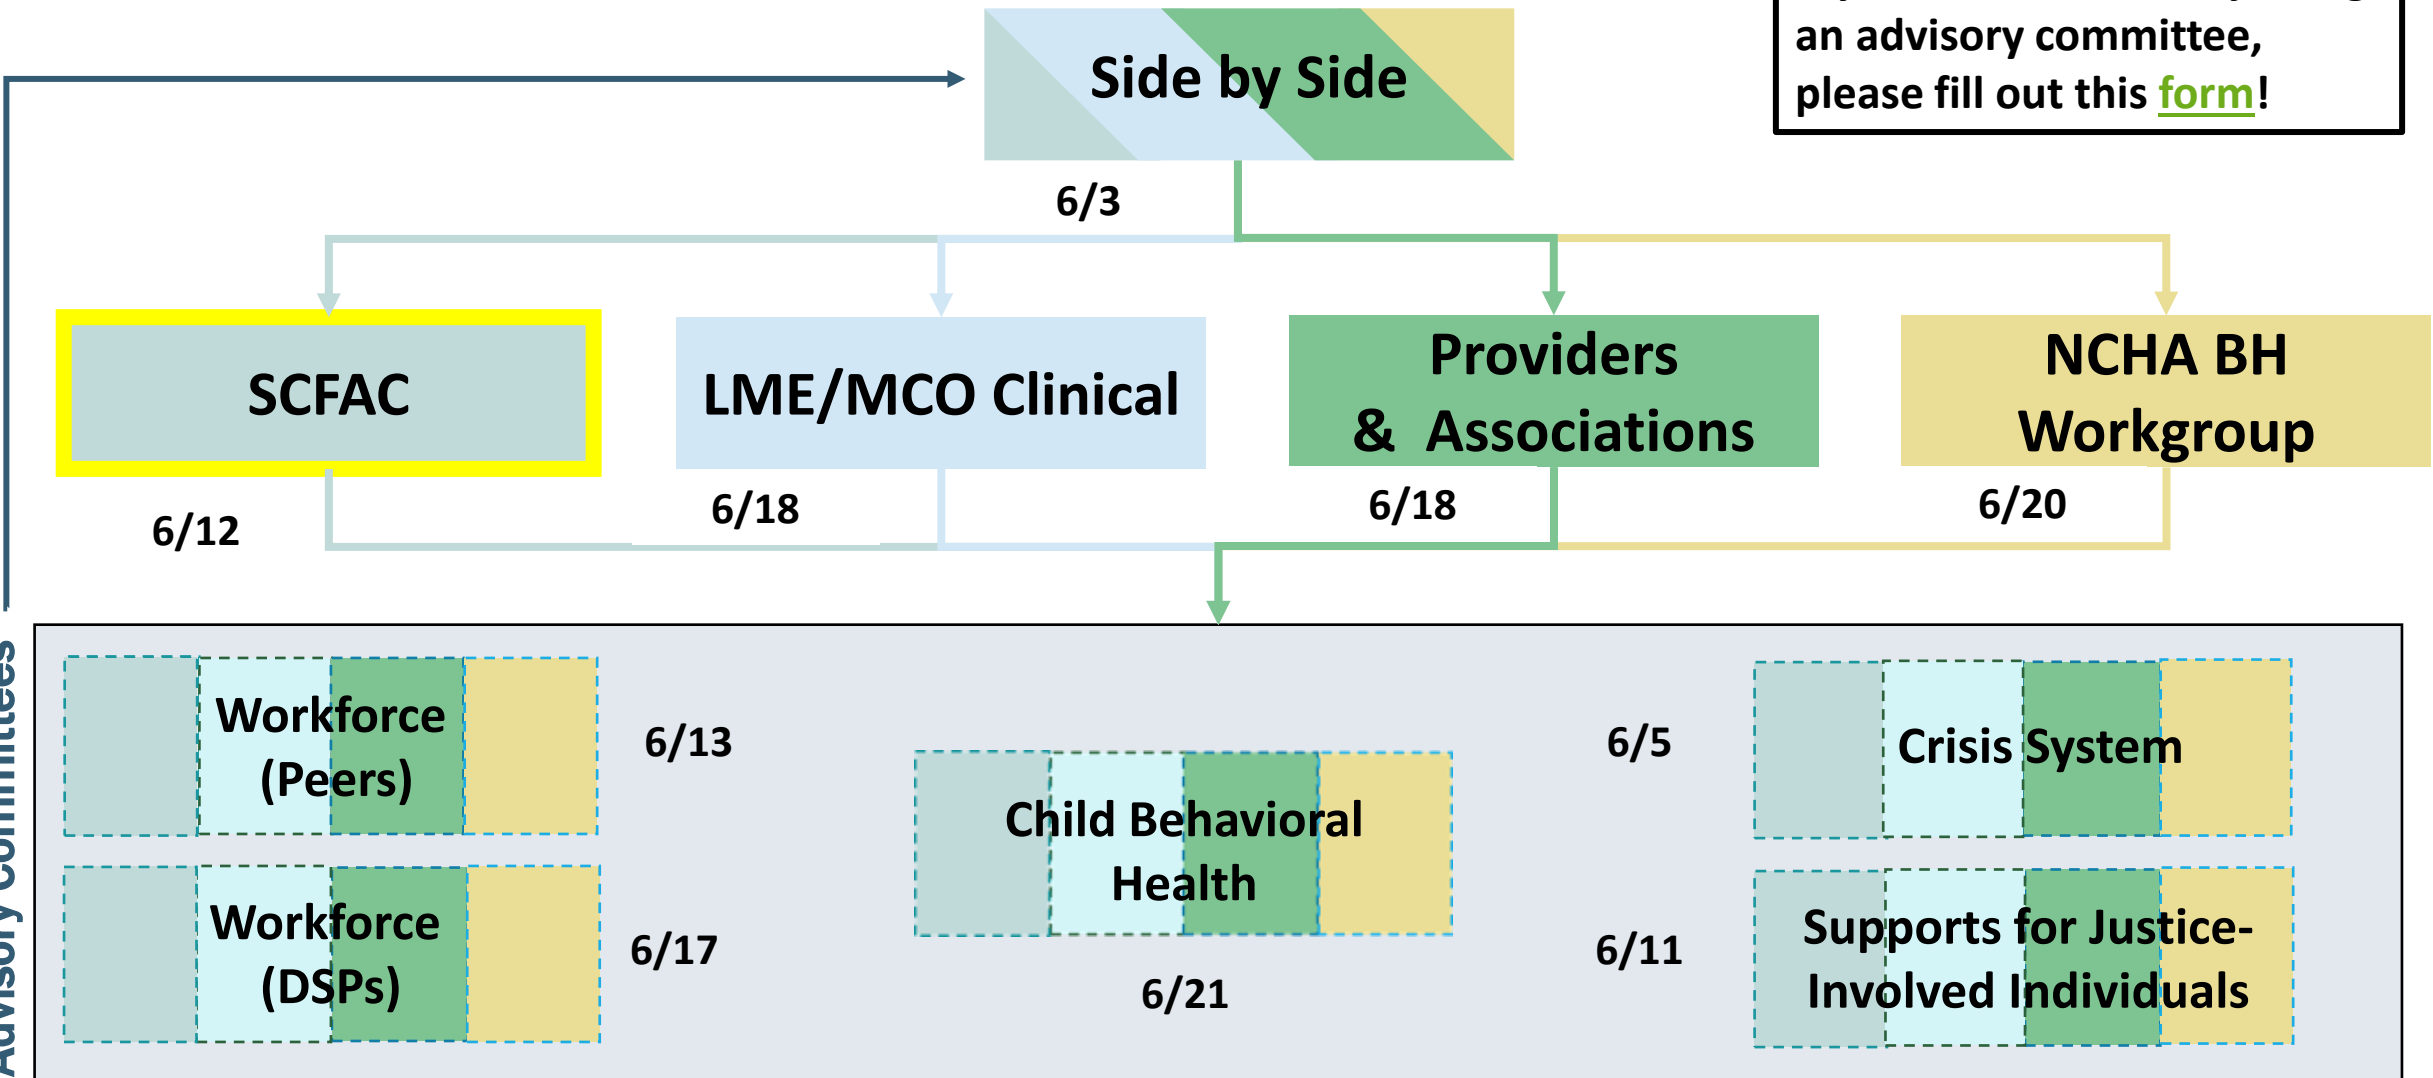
an advisory committee, please fill out this form!

Side by Side

6/3

SCFAC

6/12

LME/MCO Clinical

6/18

Providers & Associations

6/18

NCHA BH Workgroup

6/20

Advisory Committees

Workforce (Peers)

6/13

Workforce (DSPs)

6/17

Child Behavioral Health

6/21

6/5

Crisis System

6/11

Supports for Justice-Involved Individuals